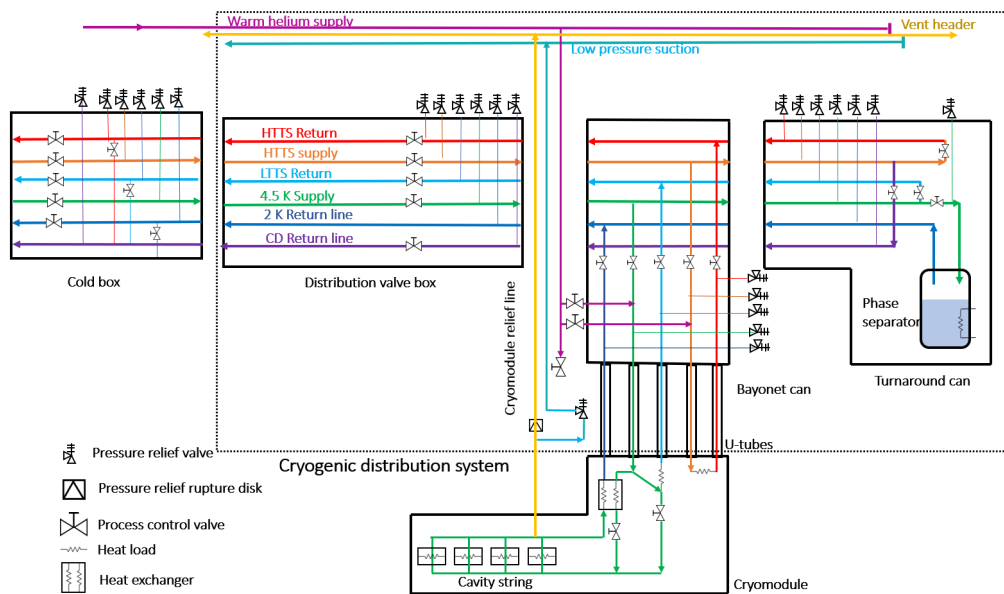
Warm helium supply

Vent header

Low pressure suction

HTTS Return

HTTS supply

LTTS Return

4.5 K Supply

2 K Return line

CD Return line

Cold box

Distribution valve box

Cryomodule relief line

Phase separator

Bayonet can

Turnaround can

U-tubes

Cryogenic distribution system

Pressure relief valve

Pressure relief rupture disk

Process control valve

Heat load

Heat exchanger

Cavity string

Cryomodule